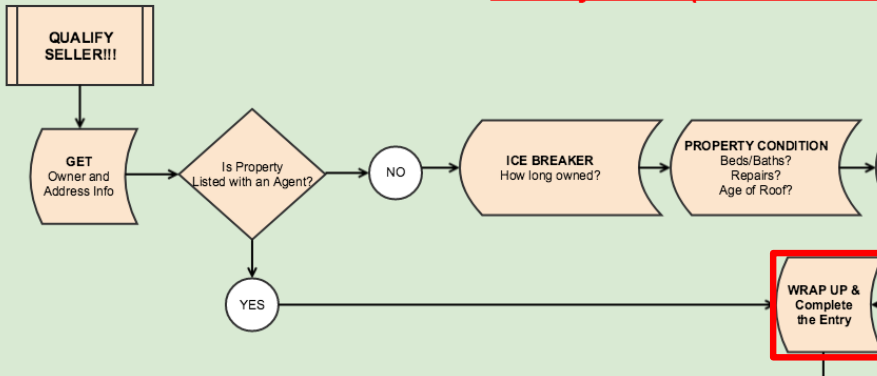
QUALIFY SELLER!!!

GET
Owner and Address Info

Is Property Listed with an Agent?

NO

ICE BREAKER
How long owned?

PROPERTY CONDITION
Beds/Baths?
Repairs?
Age of Roof?

YES

WRAP UP & Complete the Entry